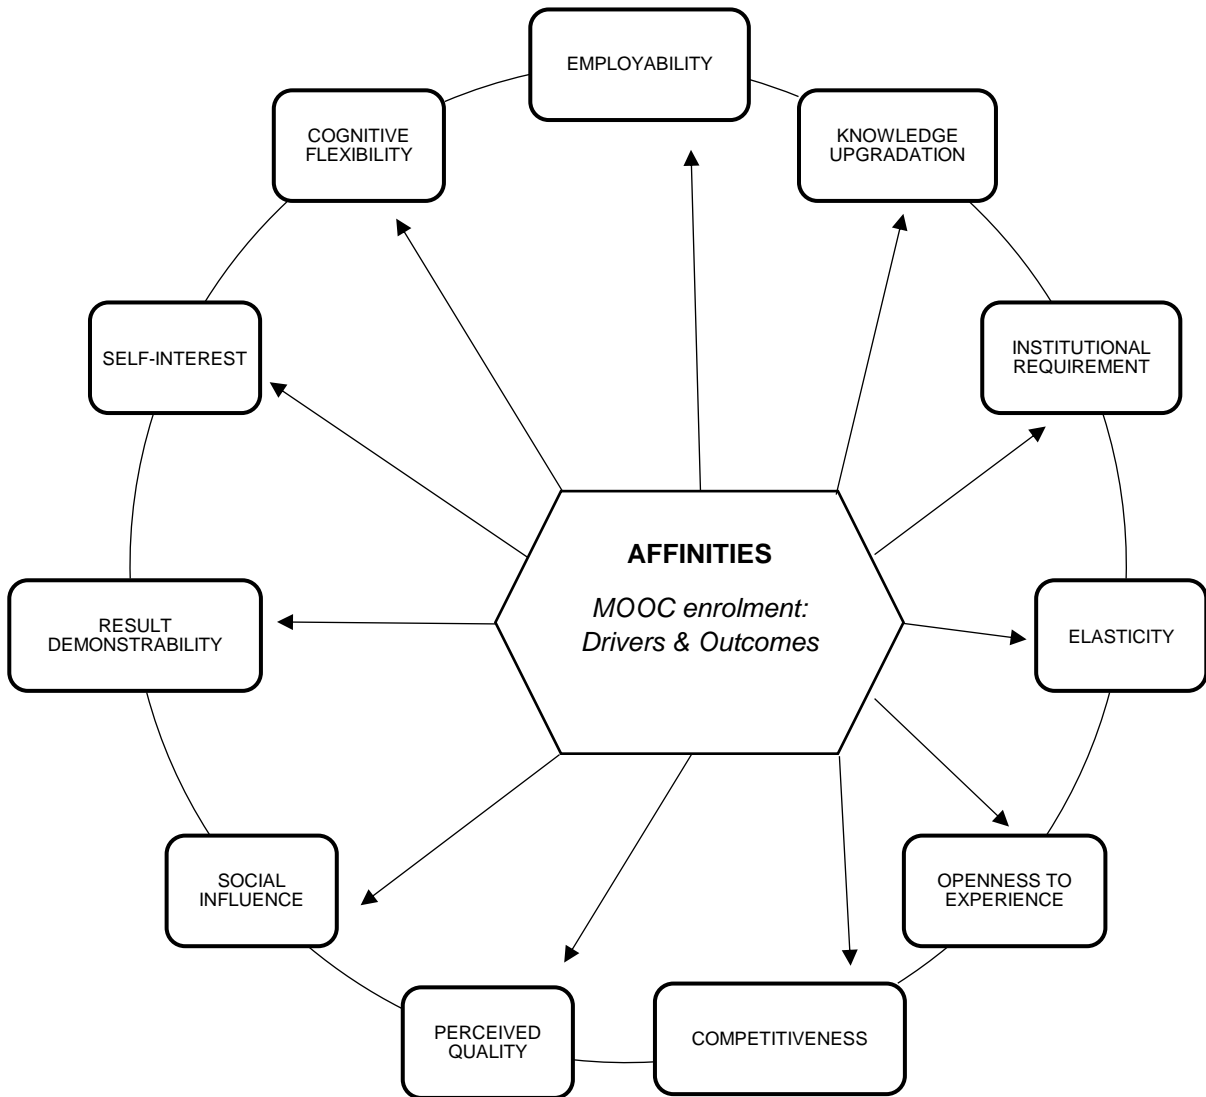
EMPLOYABILITY

KNOWLEDGE UPGRADATION

INSTITUTIONAL REQUIREMENT

ELASTICITY

OPENNESS TO EXPERIENCE

COMPETITIVENESS

PERCEIVED QUALITY

SOCIAL INFLUENCE

RESULT DEMONSTRABILITY

SELF-INTEREST

COGNITIVE FLEXIBILITY

AFFINITIES

MOOC enrolment: Drivers & Outcomes